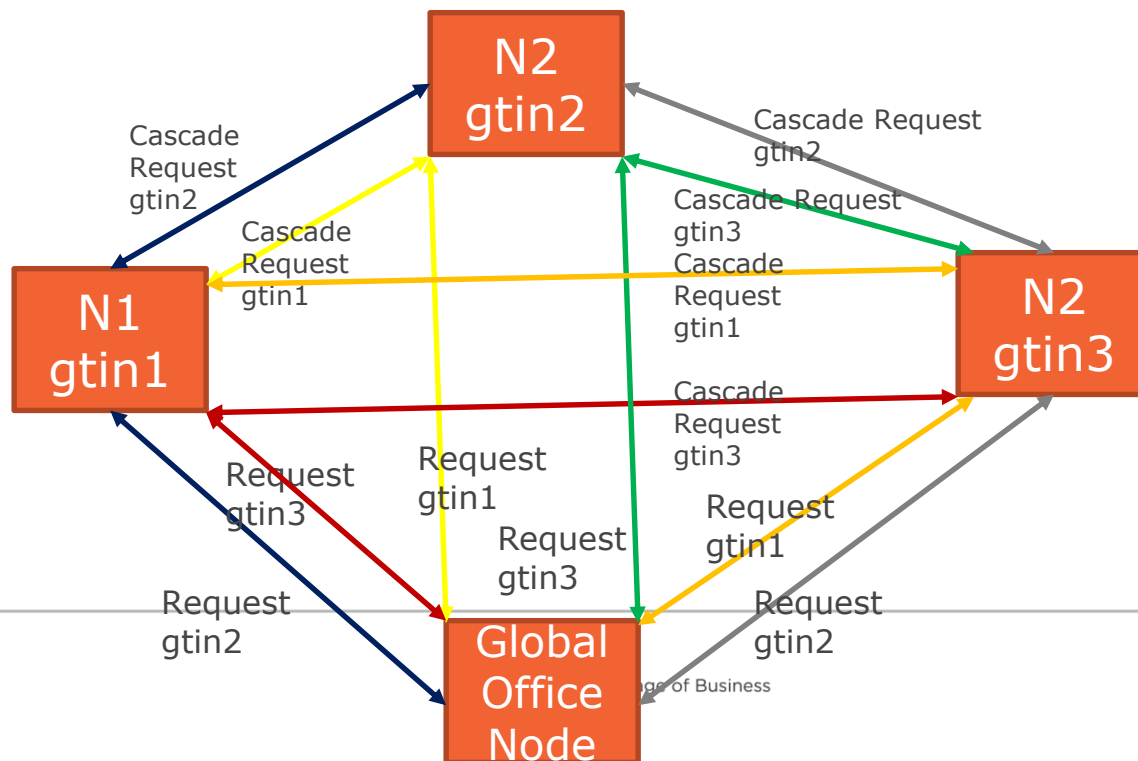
N2
gtin2

Cascade
Request
gtin2

Cascade Request
gtin2

Cascade Request
gtin3

Cascade
Request
gtin1

Cascade
Request
gtin1

N1
gtin1

N2
gtin3

Cascade
Request
gtin3

Request
gtin3

Request
gtin1

Request
gtin1

Request
gtin3

Request
gtin2

Request
gtin2

Global
Office
Node

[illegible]nge of Business